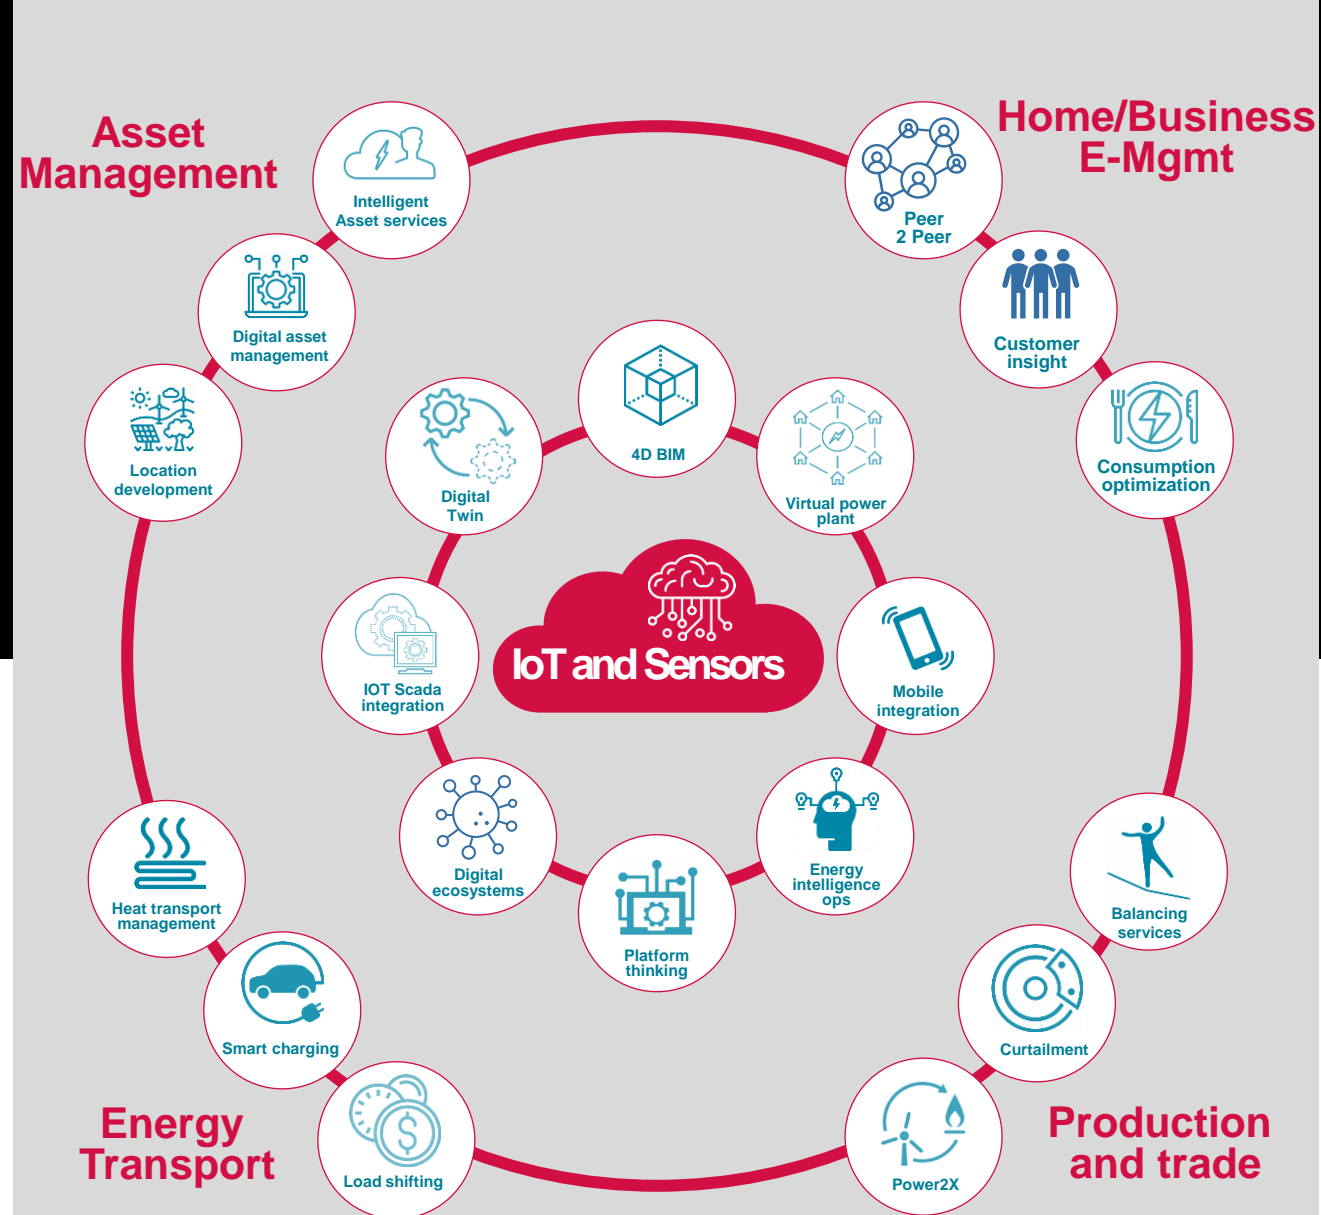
Asset Management

Home/Business E-Mgmt

Intelligent Asset services

Peer 2 Peer

Digital asset management

Customer insight

Location development

Consumption optimization

4D BIM

Digital Twin

Virtual power plant

IoT and Sensors

IOT Scada integration

Mobile integration

Digital ecosystems

Energy intelligence ops

Platform thinking

Heat transport management

Balancing services

Smart charging

Curtailment

Load shifting

Power2X

Energy Transport

Production and trade